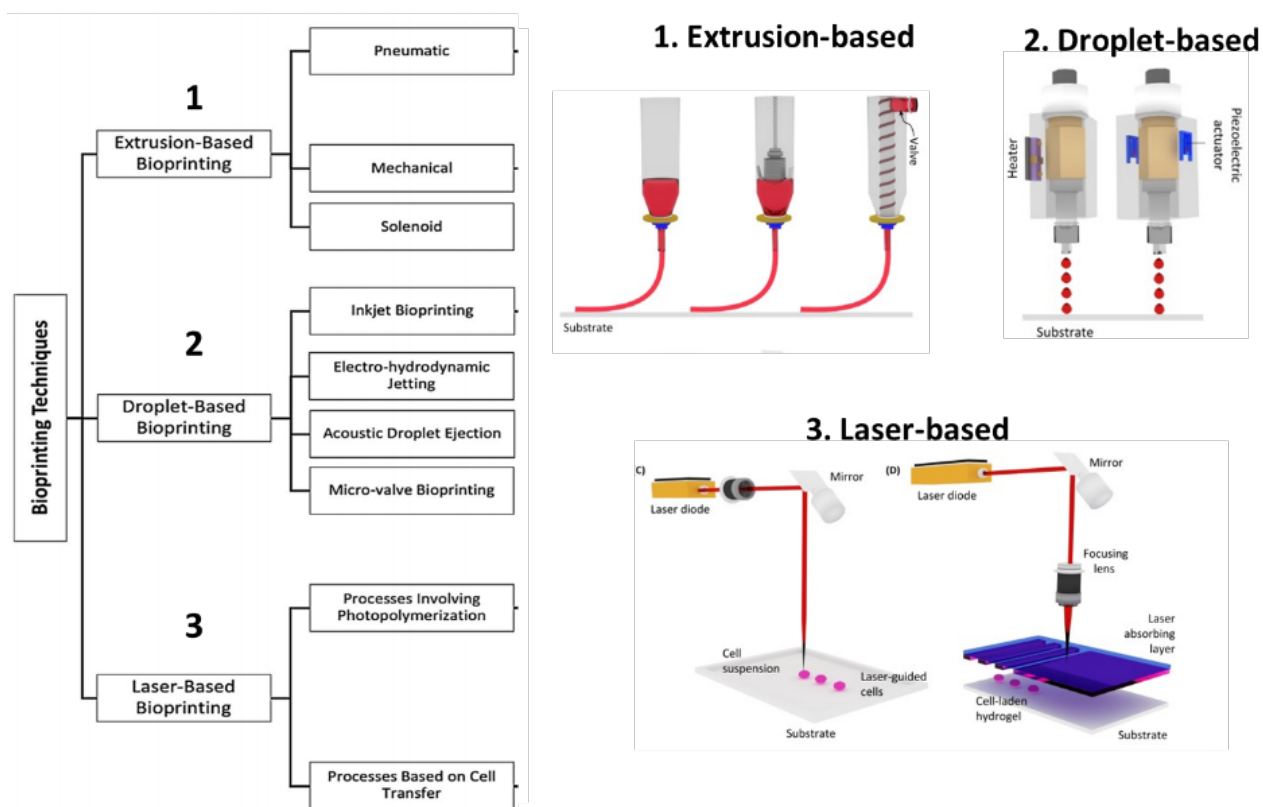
Bioprinting Techniques

1
Extrusion-Based Bioprinting

Pneumatic

Mechanical

Solenoid

2
Droplet-Based Bioprinting

Inkjet Bioprinting

Electro-hydrodynamic Jetting

Acoustic Droplet Ejection

Micro-valve Bioprinting

3
Laser-Based Bioprinting

Processes Involving Photopolymerization

Processes Based on Cell Transfer

1. Extrusion-based

Valve

Substrate

2. Droplet-based

Heater

Piezoelectric actuator

Substrate

3. Laser-based

C)

Laser diode

Mirror

Cell suspension

Laser-guided cells

Substrate

(D)

Laser diode

Mirror

Focusing lens

Laser absorbing layer

Cell-laden hydrogel

Substrate